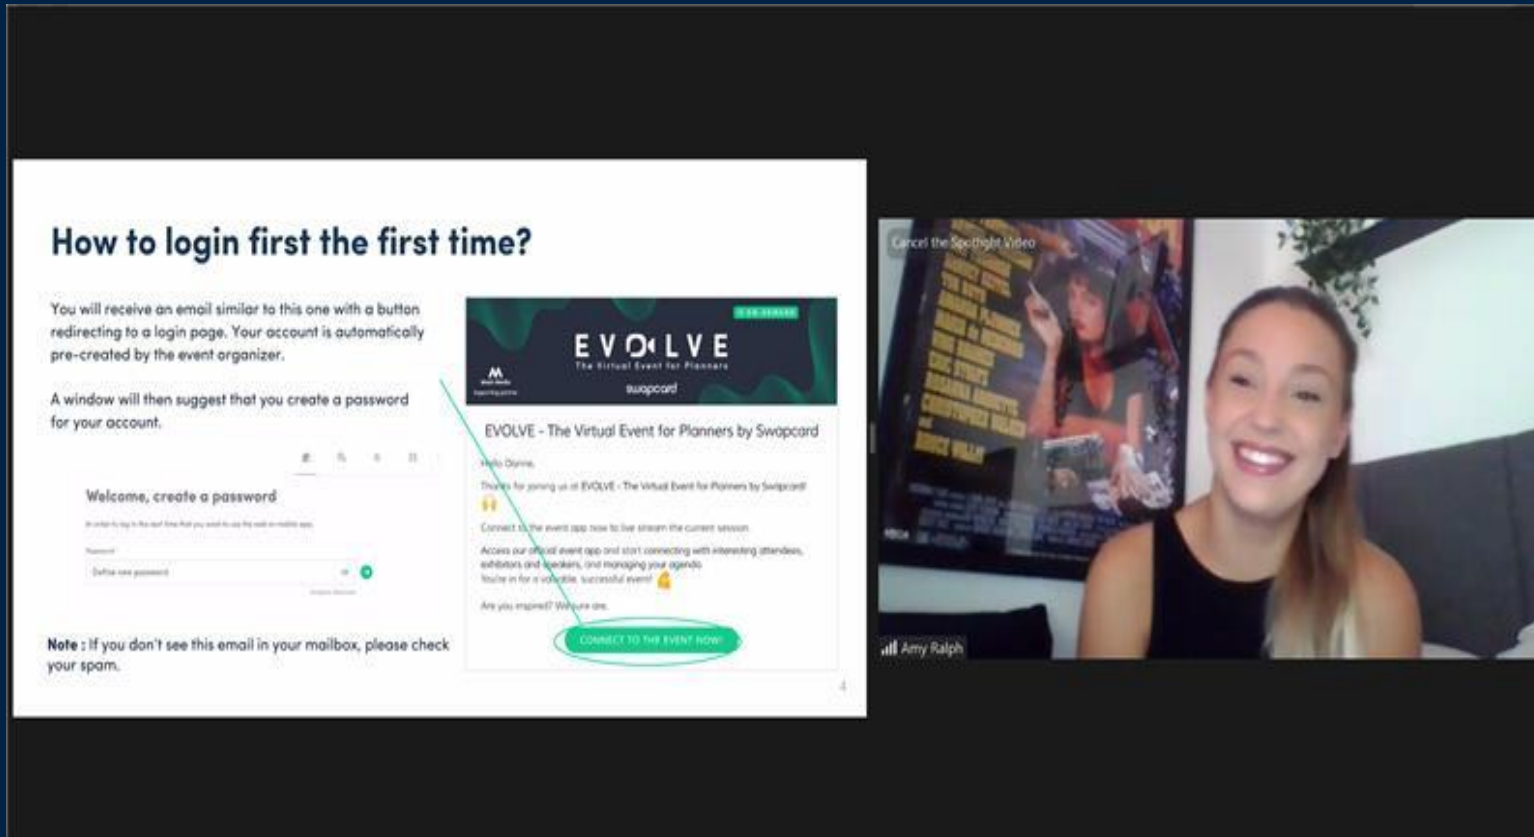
How to login first the first time?

You will receive an email similar to this one with a button redirecting to a login page. Your account is automatically pre-created by the event organizer.

A window will then suggest that you create a password for your account.

Welcome, create a password

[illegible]

Password

Define new password

Note : If you don't see this email in your mailbox, please check your spam.

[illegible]

EVOLVE

The Virtual Event for Planners

swapcard

EVOLVE - The Virtual Event for Planners by Swapcard

Hello Dianne,

Thanks for joining us at EVOLVE - The Virtual Event for Planners by Swapcard!

Connect to the event app now to live stream the current session.

Access our official event app and start connecting with interesting attendees, exhibitors and speakers, and managing your agenda.

You're in for a valuable, successful event!

Are you inspired? We sure are.

CONNECT TO THE EVENT NOW!

4

Cancel the Spotlight Video

Amy Ralph